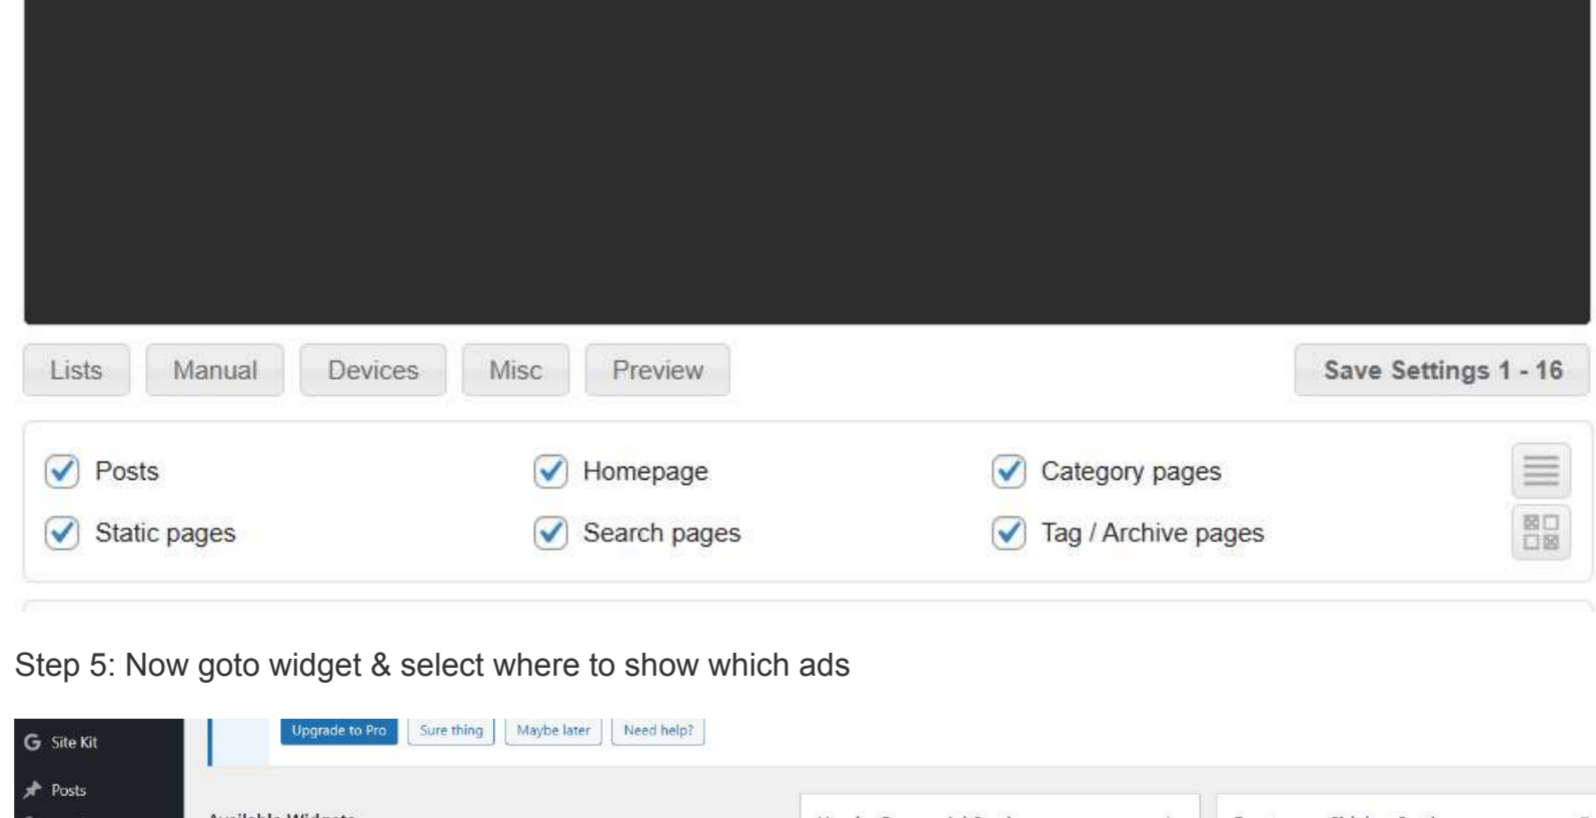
Lists Manual Devices Misc Preview

Save Settings 1 - 16

Posts
Homepage
Category pages
Static pages
Search pages
Tag / Archive pages

Step 5: Now goto widget & select where to show which ads

Site Kit
Posts

Upgrade to Pro Sure thing Maybe later Need help?

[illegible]